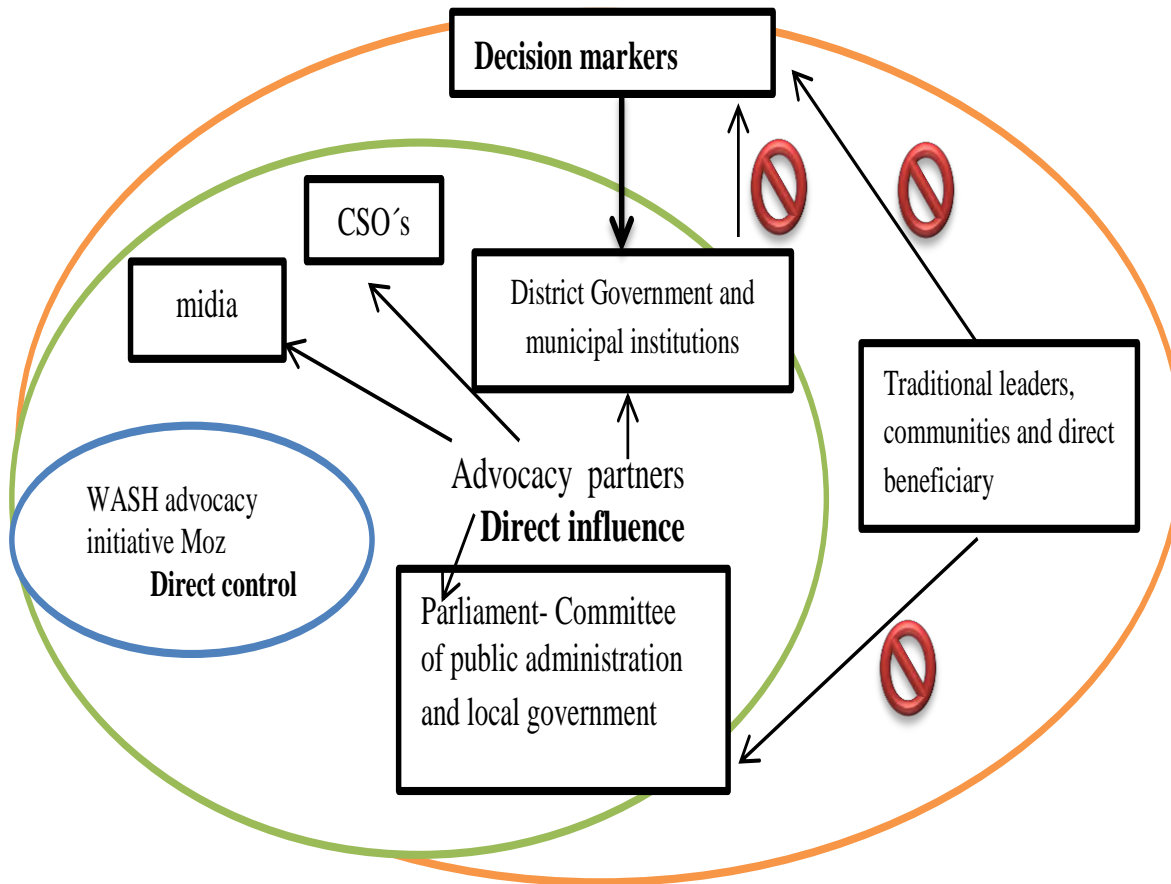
Decision markers

CSO´s

midia

District Government and municipal institutions

Traditional leaders, communities and direct beneficiary

Advocacy partners
Direct influence

WASH advocacy initiative Moz
Direct control

Parliament- Committee of public administration and local government